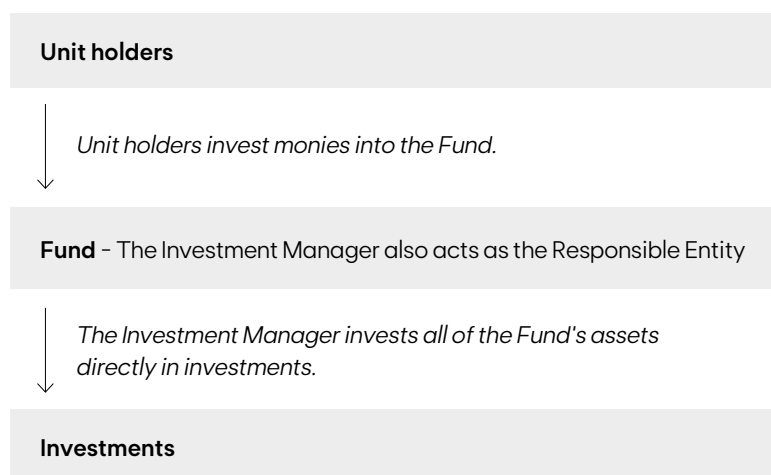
Unit holders

Unit holders invest monies into the Fund.

Fund - The Investment Manager also acts as the Responsible Entity

The Investment Manager invests all of the Fund's assets directly in investments.

Investments